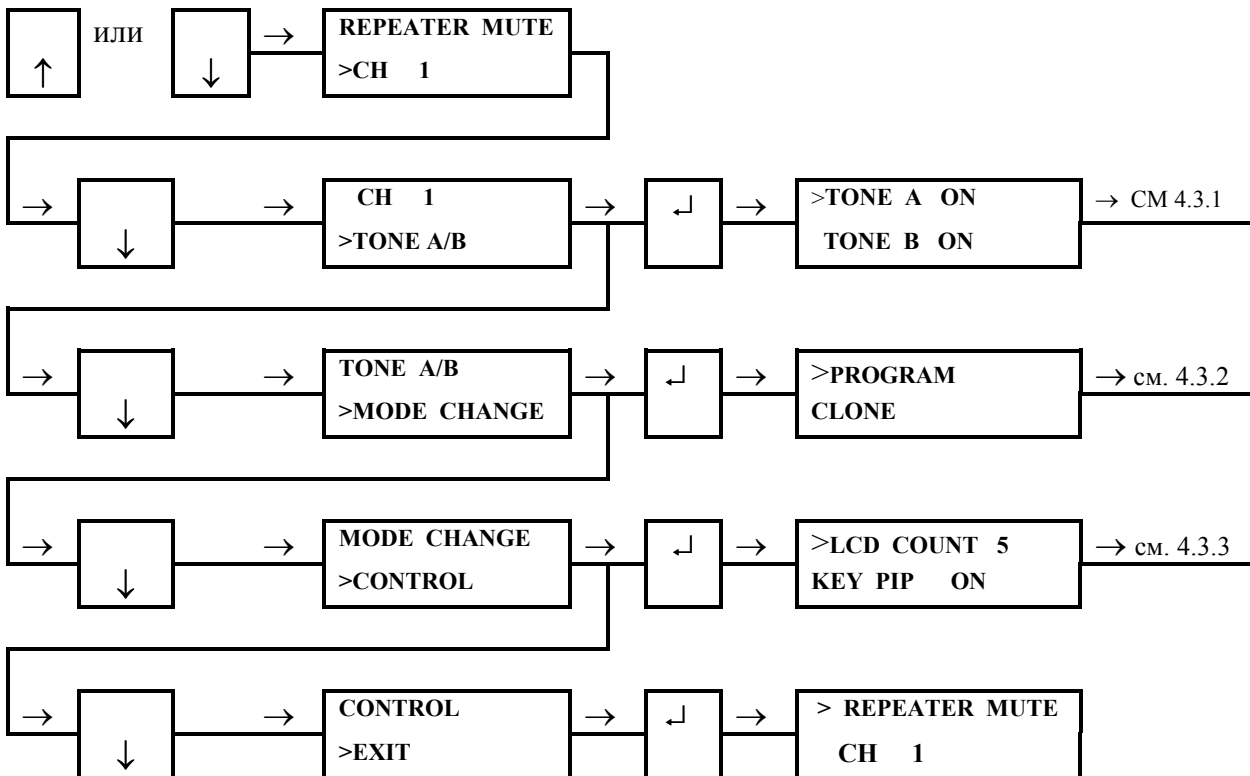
↑ или ↓ → REPEATER MUTE
>CH 1

→ ↓ → CH 1
>TONE A/B → ↵ → >TONE A ON
TONE B ON → СМ 4.3.1

→ ↓ → TONE A/B
>MODE CHANGE → ↵ → >PROGRAM
CLONE → см. 4.3.2

→ ↓ → MODE CHANGE
>CONTROL → ↵ → >LCD COUNT 5
KEY PIP ON → см. 4.3.3

→ ↓ → CONTROL
>EXIT → ↵ → > REPEATER MUTE
CH 1